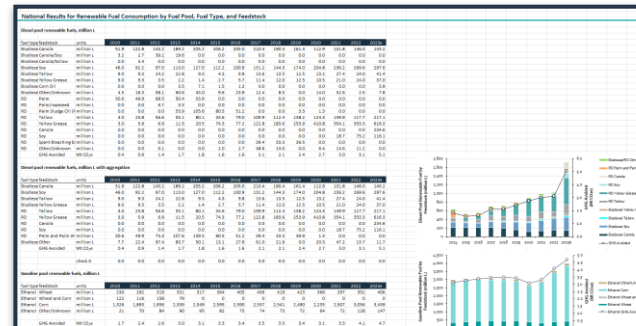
National Results for Renewable Fuel Consumption by Fuel Pool, Fuel Type, and Feedstock

Diesel pool renewable fuels, million L

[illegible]

Diesel pool renewable fuels, million L with aggregation

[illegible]

Gasoline pool renewable fuels, million L

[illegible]